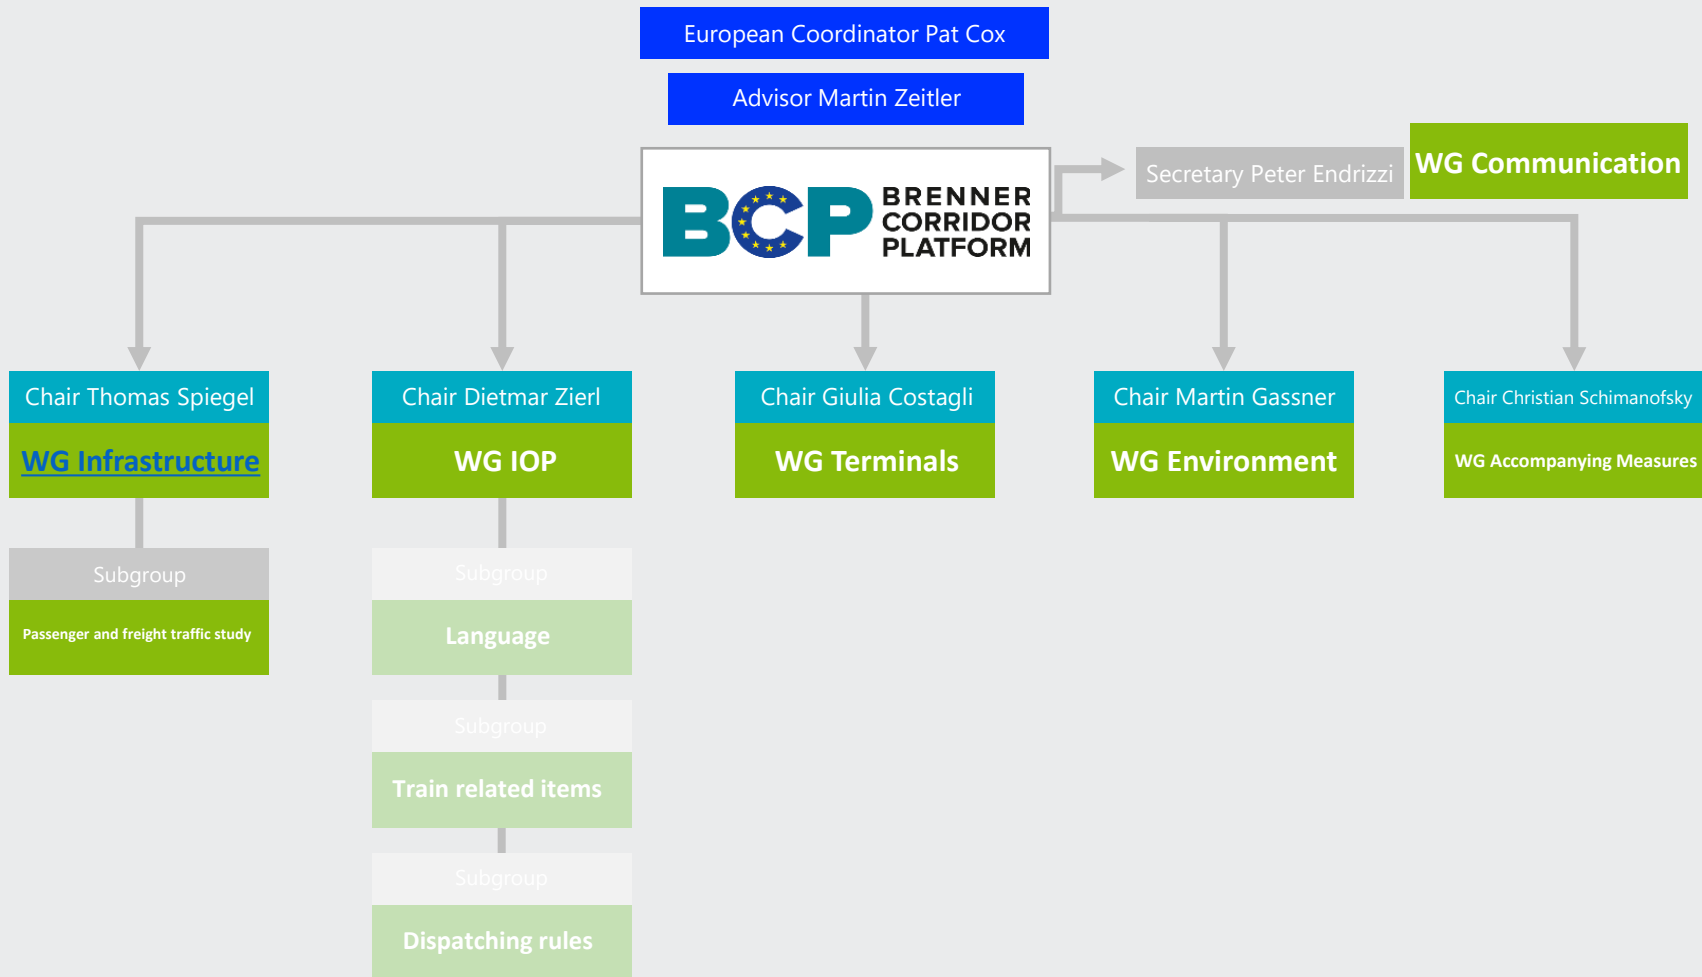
European Coordinator Pat Cox

Advisor Martin Zeitler

BCP BRENNER CORRIDOR PLATFORM

Secretary Peter Endrizzi

WG Communication

Chair Thomas Spiegel

WG Infrastructure

Subgroup

Passenger and freight traffic study

Chair Dietmar Zierl

WG IOP

Subgroup

Language

Subgroup

Train related items

Subgroup

Dispatching rules

Chair Giulia Costagli

WG Terminals

Chair Martin Gassner

WG Environment

Chair Christian Schimanofsky

WG Accompanying Measures